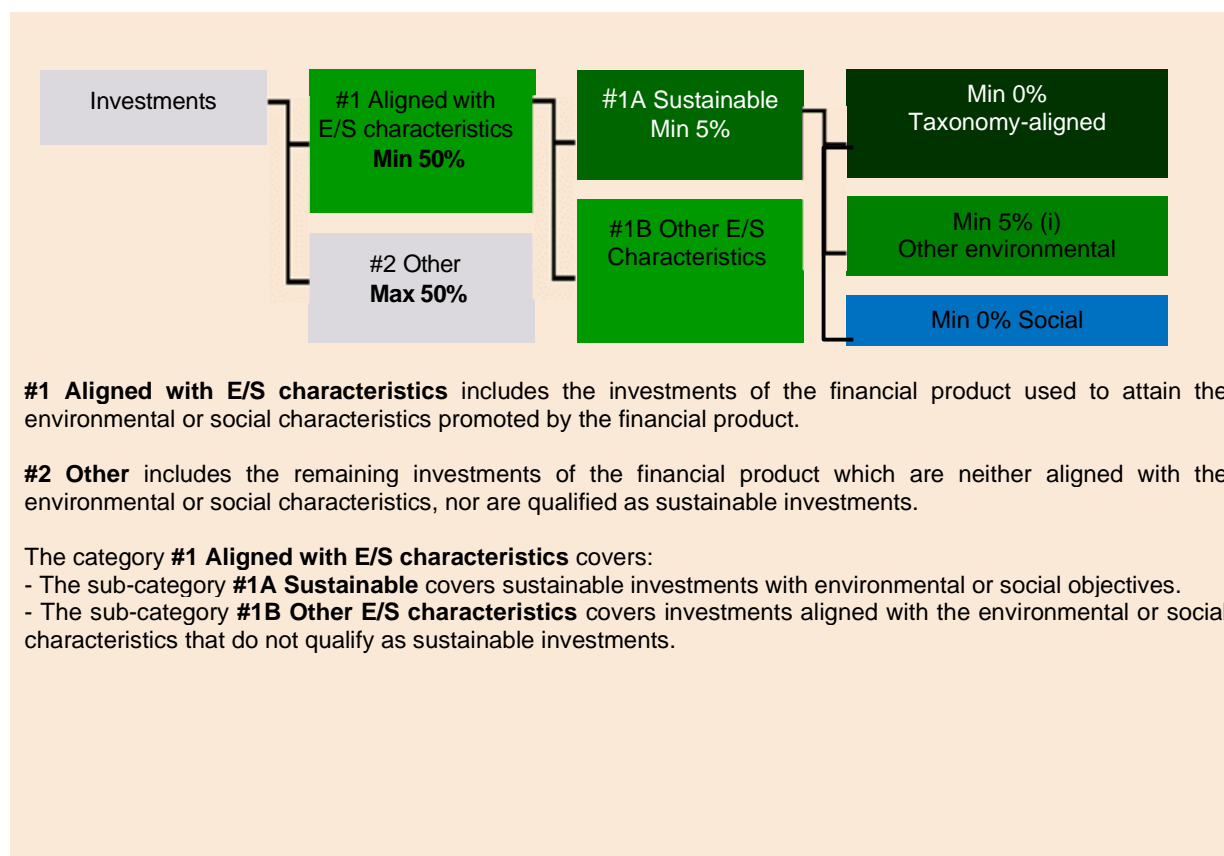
Investments

#1 Aligned with E/S characteristics **Min 50%**

#2 Other **Max 50%**

#1A Sustainable Min 5%

#1B Other E/S Characteristics

Min 0% Taxonomy-aligned

Min 5% (i) Other environmental

Min 0% Social

**#1 Aligned with E/S characteristics** includes the investments of the financial product used to attain the environmental or social characteristics promoted by the financial product.

**#2 Other** includes the remaining investments of the financial product which are neither aligned with the environmental or social characteristics, nor are qualified as sustainable investments.

The category **#1 Aligned with E/S characteristics** covers:
- The sub-category **#1A Sustainable** covers sustainable investments with environmental or social objectives.
- The sub-category **#1B Other E/S characteristics** covers investments aligned with the environmental or social characteristics that do not qualify as sustainable investments.